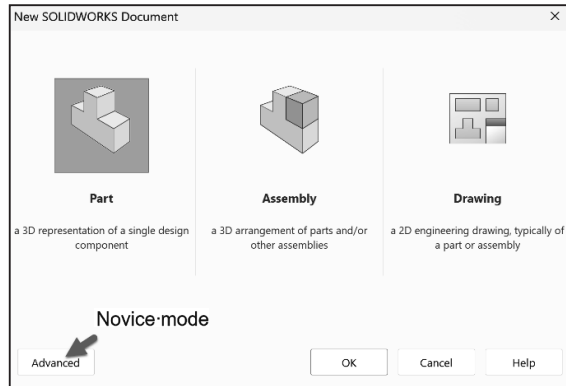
New SOLIDWORKS Document

×

Part

a 3D representation of a single design component

Assembly

a 3D arrangement of parts and/or other assemblies

Drawing

a 2D engineering drawing, typically of a part or assembly

Novice·mode

Advanced

OK

Cancel

Help